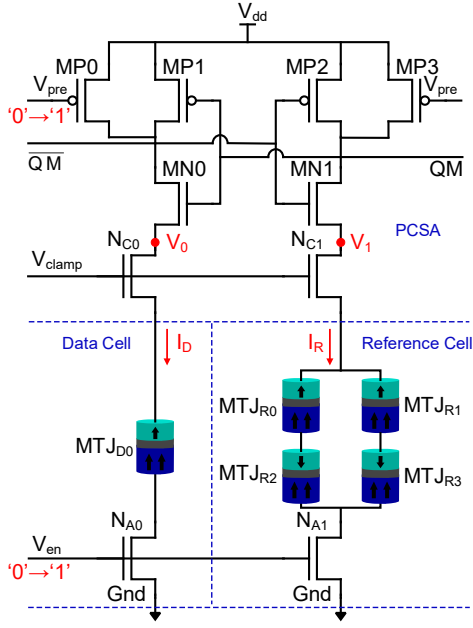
$V_{dd}$

MP0

MP1

MP2

MP3

$V_{pre}$

$V_{pre}$

'0'→'1'

$\overline{QM}$

QM

MN0

MN1

$N_{C0}$

$V_0$

$N_{C1}$

$V_1$

PCSA

$V_{clamp}$

Data Cell

$I_D$

$I_R$

Reference Cell

$MTJ_{R0}$

$MTJ_{R1}$

$MTJ_{D0}$

$MTJ_{R2}$

$MTJ_{R3}$

$N_{A0}$

$N_{A1}$

$V_{en}$

'0'→'1'

Gnd

Gnd